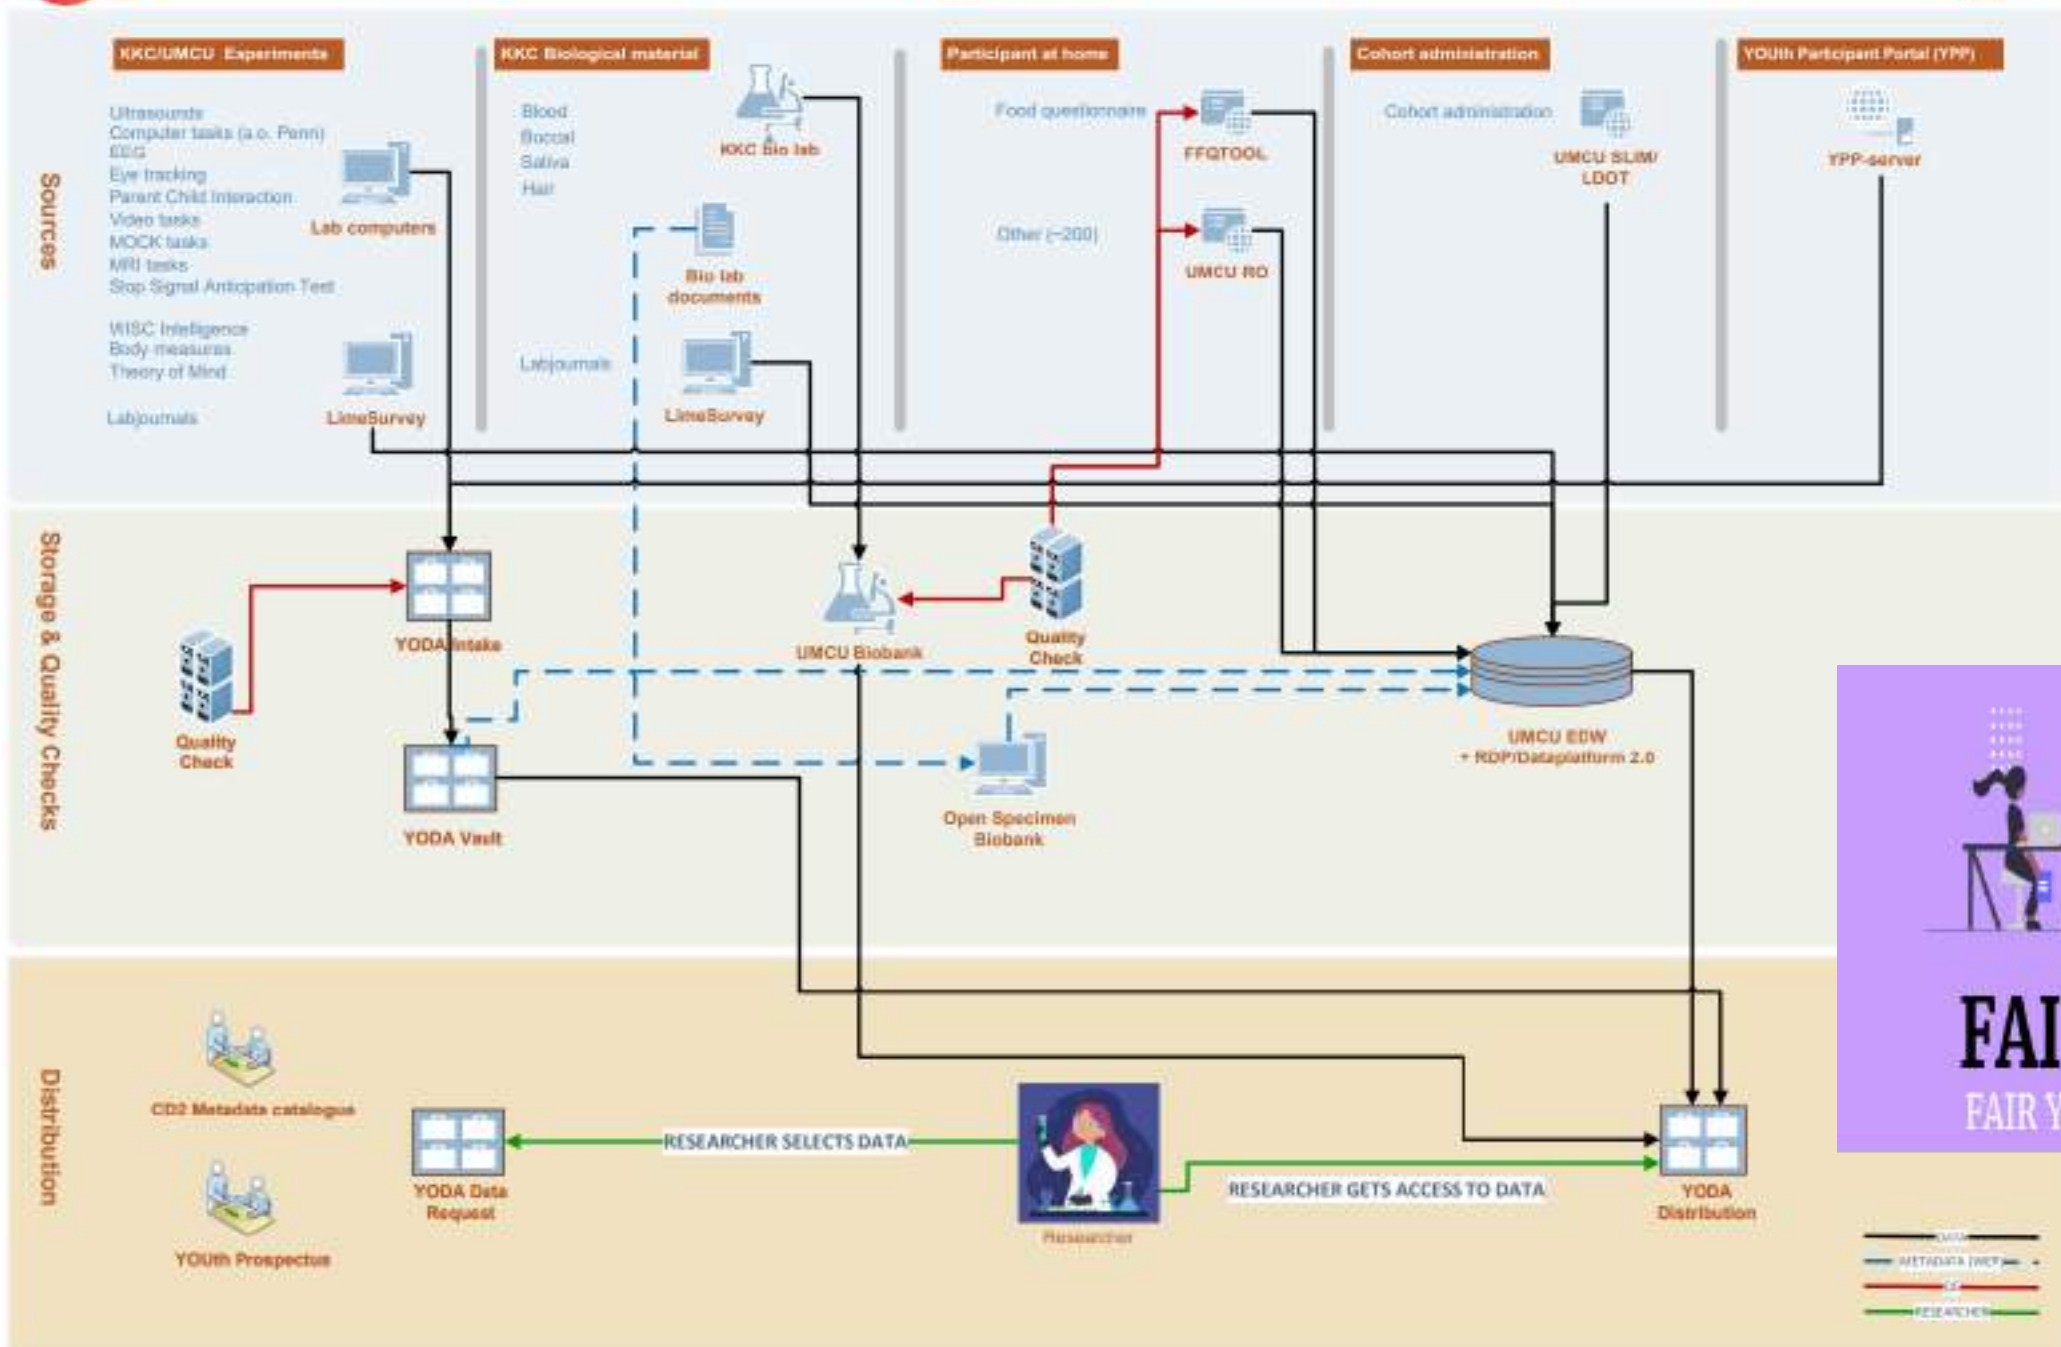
Sources

KKC/UMCU Experiments

Ultrasounds
Computer tasks (a.o. Penn)
EEG
Eye tracking
Parent Child Interaction
Video tasks
MOCK tasks
MRI tasks
Stop Signal Anticipation Test

Lab computers

WISC Intelligence
Body measures
Theory of Mind

Labjournals

LimeSurvey

KKC Biological material

Blood
Buccal
Saliva
Hair

KKC Bio lab

Bio lab documents

Labjournals

LimeSurvey

Participant at home

Food questionnaire

FFQTOOL

Other (~200)

UMCU RO

Cohort administration

Cohort administration

UMCU SLIM/ LDOT

YOUth Participant Portal (YPP)

YPP-server

Storage & Quality Checks

Quality Check

YODA Intake

YODA Vault

UMCU Biobank

Quality Check

Open Specimen Biobank

UMCU EDW + RDP/Dataplatform 2.0

Distribution

CD2 Metadata catalogue

YOUth Prospectus

YODA Data Request

RESEARCHER SELECTS DATA

Researcher

RESEARCHER GETS ACCESS TO DATA

YODA Distribution

FAI

FAIR Y

DATA
METADATA (WEB)
QC
RESEARCHER